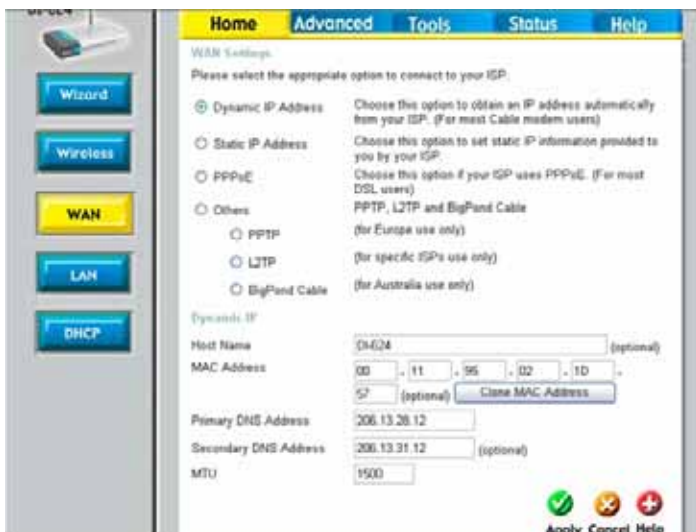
Home Advanced Tools Status Help

Wizard

Wireless

WAN

LAN

DHCP

WAN Settings

Please select the appropriate option to connect to your ISP.

Dynamic IP Address — Choose this option to obtain an IP address automatically from your ISP. (For most Cable modem users)

Static IP Address — Choose this option to set static IP information provided to you by your ISP.

PPPoE — Choose this option if your ISP uses PPPoE. (For most DSL users)

Others — PPTP, L2TP and BigPond Cable

PPTP — (for Europe use only)

L2TP — (for specific ISPs use only)

BigPond Cable — (for Australia use only)

Dynamic IP

Host Name: DI-624 (optional)

MAC Address: 00 - 11 - 95 - 02 - 1D - 57 (optional) Clone MAC Address

Primary DNS Address: 206.13.28.12

Secondary DNS Address: 206.13.31.12 (optional)

MTU: 1500

Apply Cancel Help